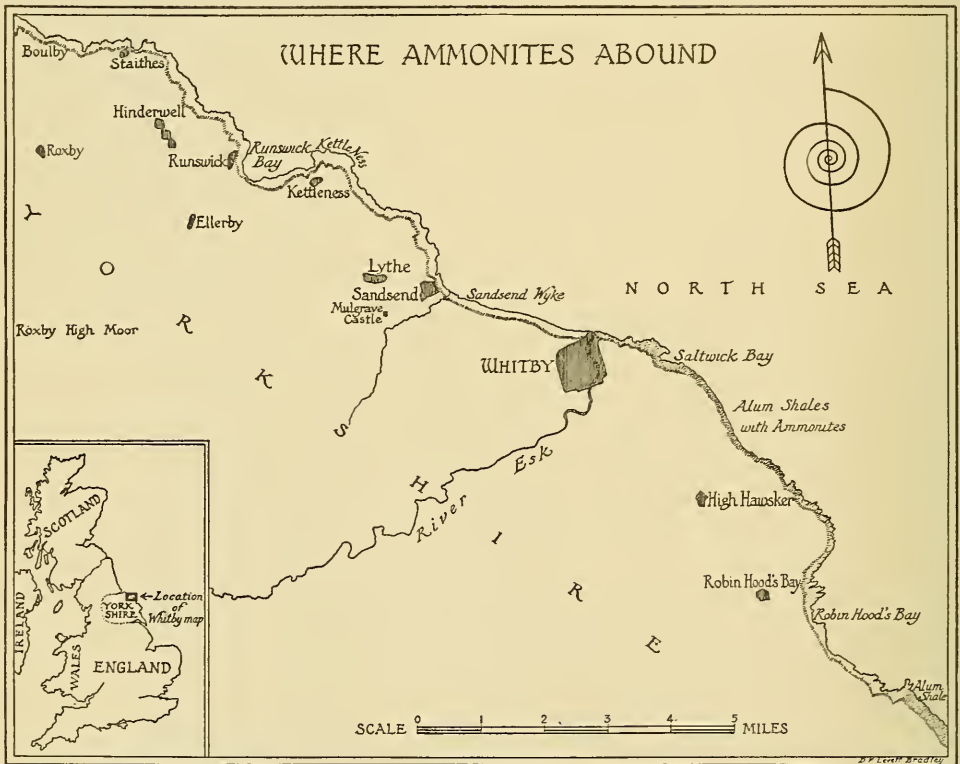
WHERE AMMONITES ABOUND

Boulby
Staithes
Hinderwell
Roxby
Runswick
Runswick Bay
Kettle Ness
Kettleness
Ellerby
Y
O
R
K
S
H
I
R
E
Lythe
Sandsend
Mulgrave Castle
Sandsend Wyke
NORTH SEA
Roxby High Moor
WHITBY
Saltwick Bay
Alum Shales with Ammonites
River Esk
High Hawsker
Robin Hood's Bay
Robin Hood's Bay
Alum Shale

SCOTLAND
IRELAND
YORKSHIRE
← Location of Whitby map
WALES
ENGLAND

SCALE 0 1 2 3 4 5 MILES

B.V. Lovell Bradley